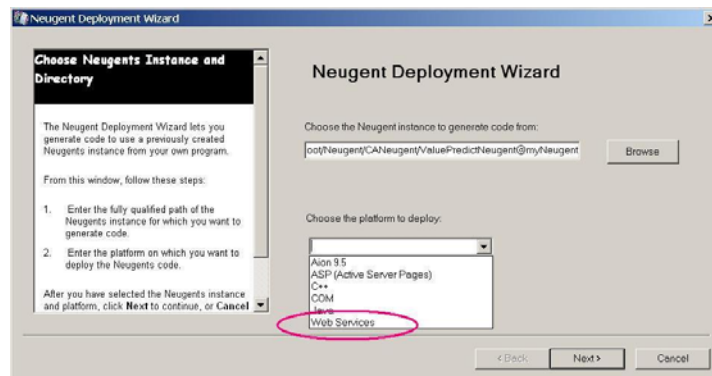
Neugent Deployment Wizard

Choose Neugents Instance and Directory

The Neugent Deployment Wizard lets you generate code to use a previously created Neugents instance from your own program.

From this window, follow these steps:

1. Enter the fully qualified path of the Neugents instance for which you want to generate code.

2. Enter the platform on which you want to deploy the Neugents code.

After you have selected the Neugents instance and platform, click **Next** to continue, or **Cancel**

Neugent Deployment Wizard

Choose the Neugent instance to generate code from:

oot/Neugent/CANeugent/ValuePredictNeugent@myNeugent

Browse

Choose the platform to deploy:

Aion 9.5
ASP (Active Server Pages)
C++
COM
Java
Web Services

< Back

Next >

Cancel